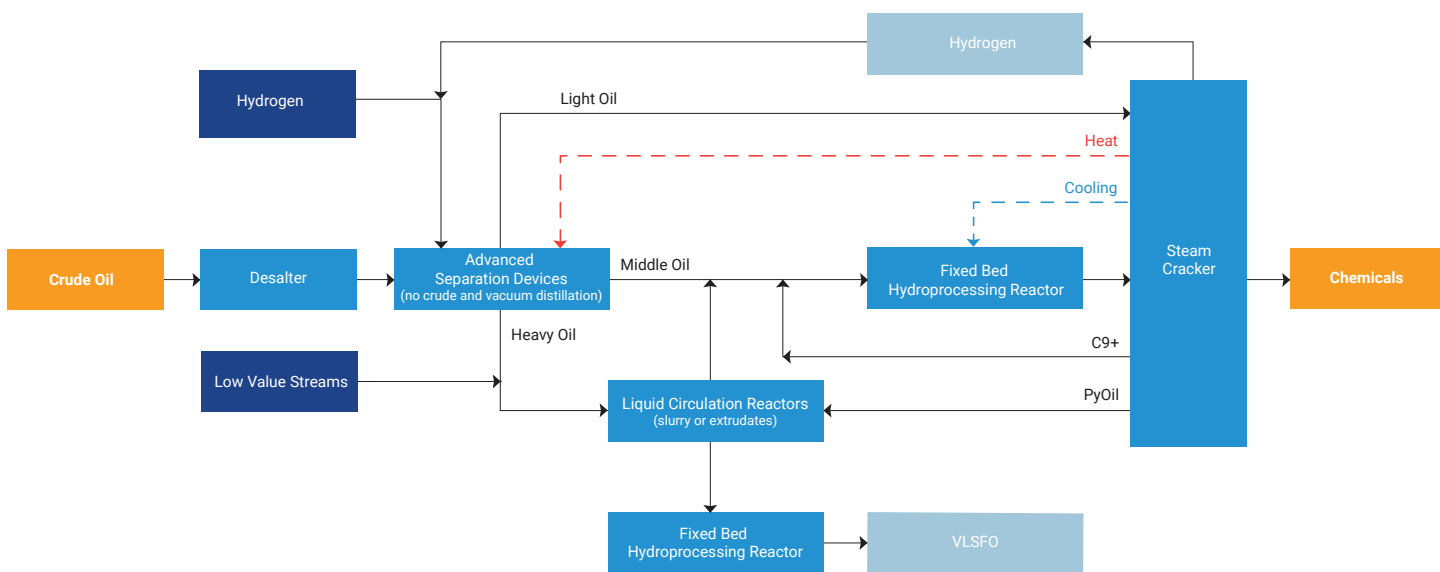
Hydrogen

Hydrogen

Light Oil

Heat

Cooling

Crude Oil

Desalter

Advanced Separation Devices (no crude and vacuum distillation)

Middle Oil

Fixed Bed Hydroprocessing Reactor

Steam Cracker

Chemicals

Heavy Oil

C9+

Low Value Streams

Liquid Circulation Reactors (slurry or extrudates)

PyOil

Fixed Bed Hydroprocessing Reactor

VLSFO